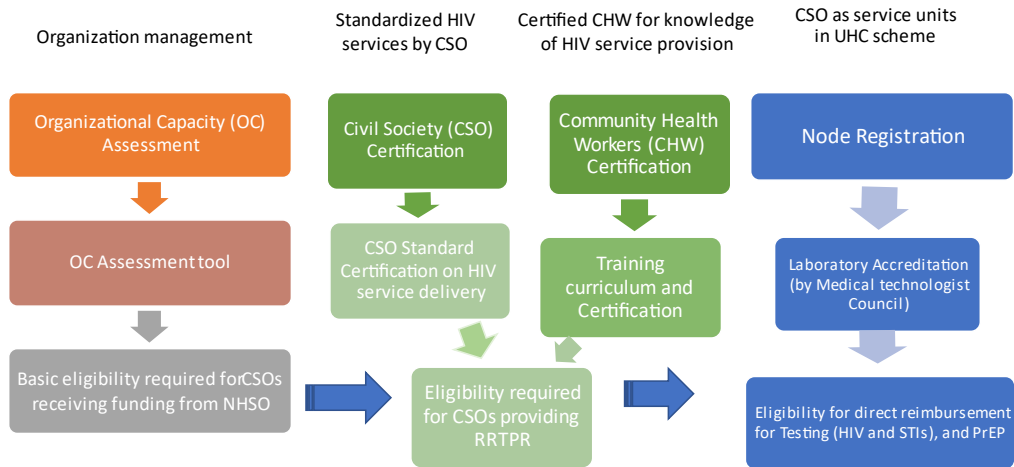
Organization management

Standardized HIV services by CSO

Certified CHW for knowledge of HIV service provision

CSO as service units in UHC scheme

Organizational Capacity (OC) Assessment

OC Assessment tool

Basic eligibility required forCSOs receiving funding from NHSO

Civil Society (CSO) Certification

CSO Standard Certification on HIV service delivery

Community Health Workers (CHW) Certification

Training curriculum and Certification

Eligibility required for CSOs providing RRTPR

Node Registration

Laboratory Accreditation (by Medical technologist Council)

Eligibility for direct reimbursement for Testing (HIV and STIs), and PrEP